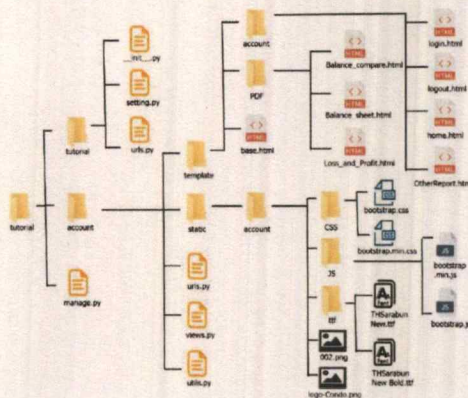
tutorial
tutorial
__init__.py
setting.py
urls.py
account
manage.py
template
static
urls.py
views.py
utils.py
account
PDF
base.html
Balance_compare.html
Balance_sheet.html
Loss_and_Profit.html
login.html
logout.html
home.html
OtherReport.htm
account
CSS
JS
ttf
002.png
logo-Condo.png
bootstrap.css
bootstrap.min.css
bootstrap.min.js
bootstrap.j
THSarabun New.ttf
THSarabun New Bold.ttf
HTML
HTML
HTML
HTML
HTML
HTML
HTML
HTML
HTML